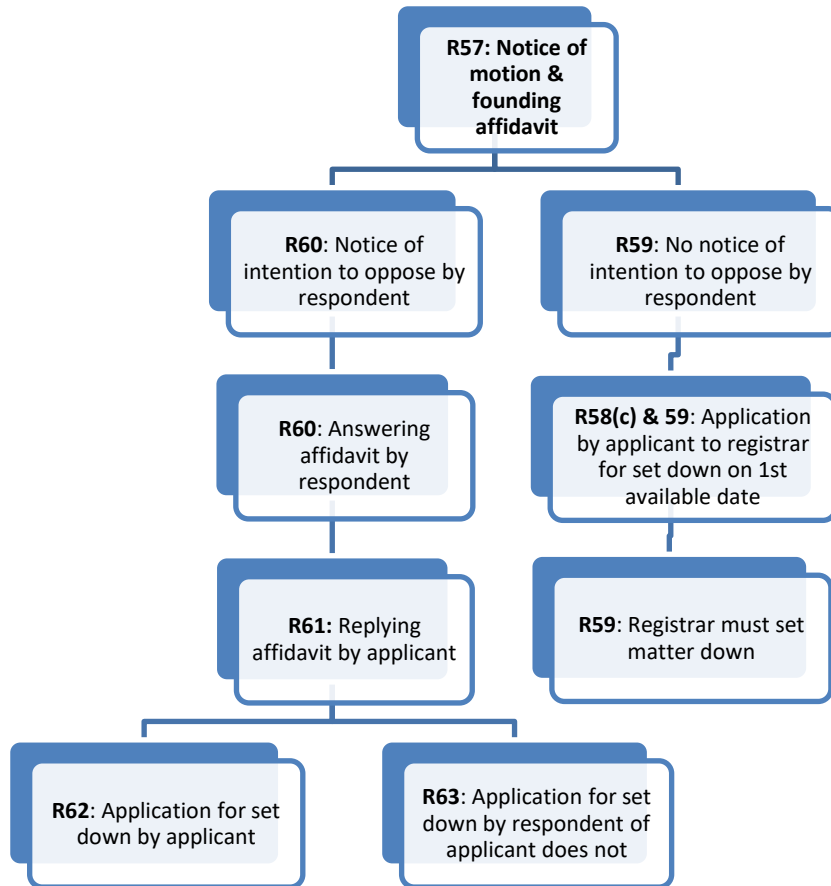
R57: Notice of motion & founding affidavit

R60: Notice of intention to oppose by respondent

R59: No notice of intention to oppose by respondent

R60: Answering affidavit by respondent

R58(c) & 59: Application by applicant to registrar for set down on 1st available date

R61: Replying affidavit by applicant

R59: Registrar must set matter down

R62: Application for set down by applicant

R63: Application for set down by respondent of applicant does not